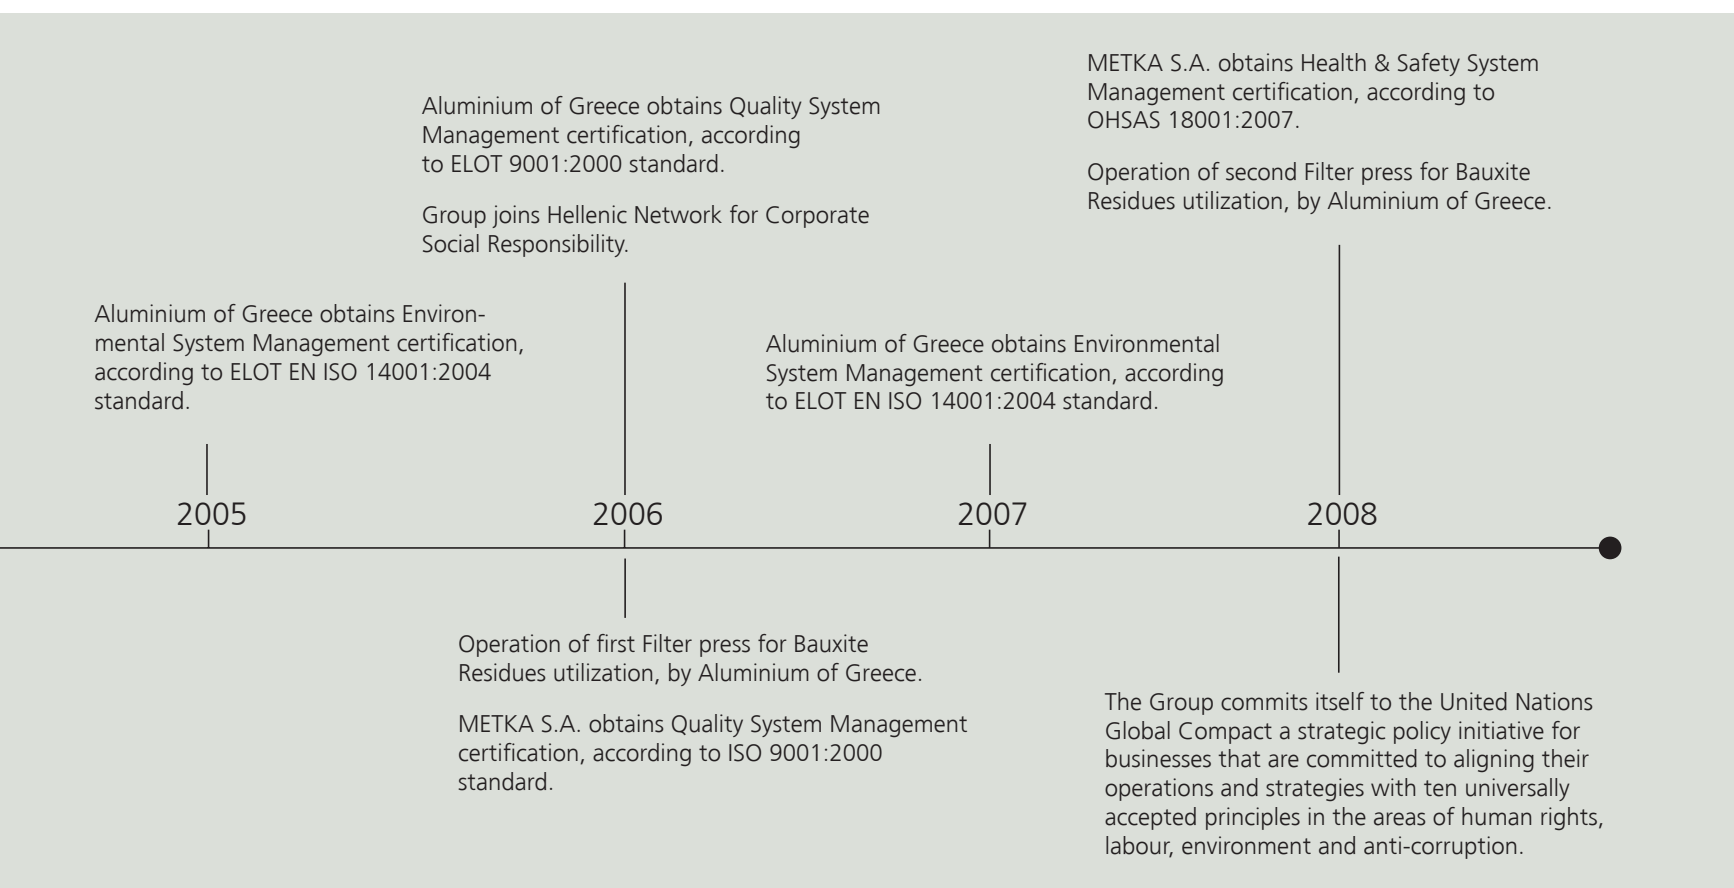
METKA S.A. obtains Health & Safety System Management certification, according to OHSAS 18001:2007.

Operation of second Filter press for Bauxite Residues utilization, by Aluminium of Greece.

Aluminium of Greece obtains Quality System Management certification, according to ELOT 9001:2000 standard.

Group joins Hellenic Network for Corporate Social Responsibility.

Aluminium of Greece obtains Environmental System Management certification, according to ELOT EN ISO 14001:2004 standard.

Aluminium of Greece obtains Environmental System Management certification, according to ELOT EN ISO 14001:2004 standard.

2005

2006

2007

2008

Operation of first Filter press for Bauxite Residues utilization, by Aluminium of Greece.

METKA S.A. obtains Quality System Management certification, according to ISO 9001:2000 standard.

The Group commits itself to the United Nations Global Compact a strategic policy initiative for businesses that are committed to aligning their operations and strategies with ten universally accepted principles in the areas of human rights, labour, environment and anti-corruption.